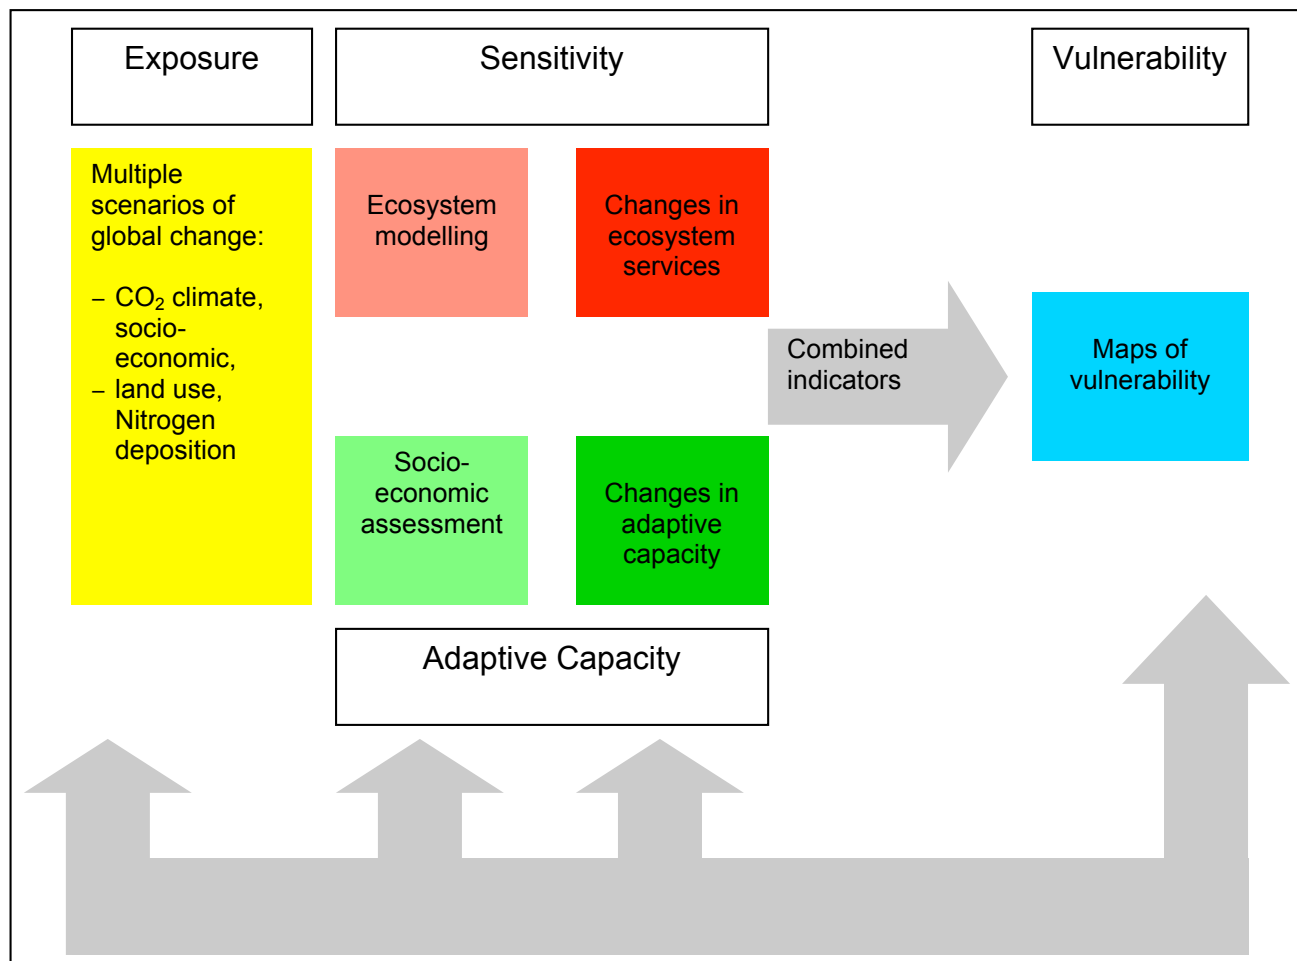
Exposure

Sensitivity

Vulnerability

Multiple scenarios of global change:

– $CO_2$ climate, socio-economic,
– land use, Nitrogen deposition

Ecosystem modelling

Changes in ecosystem services

Combined indicators

Maps of vulnerability

Socio-economic assessment

Changes in adaptive capacity

Adaptive Capacity